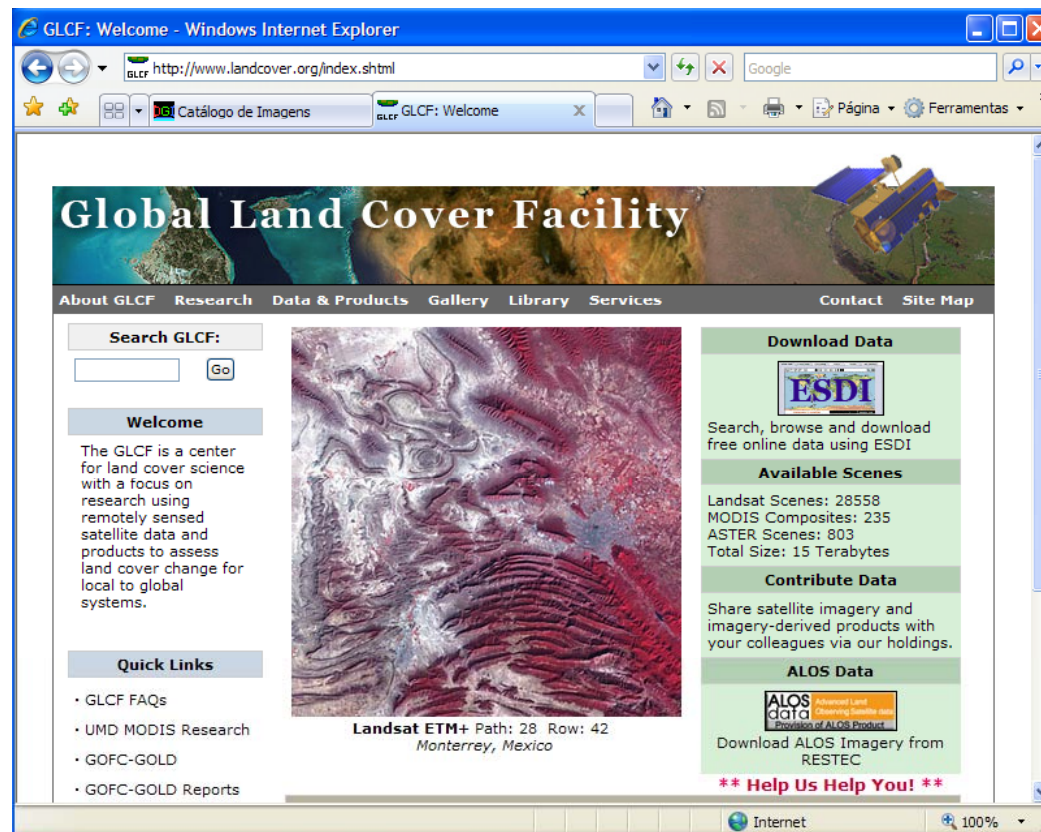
GLCF: Welcome - Windows Internet Explorer

http://www.landcover.org/index.shtml

Google

Catálogo de Imagens

GLCF: Welcome

Página

Ferramentas

Global Land Cover Facility

About GLCF Research Data & Products Gallery Library Services Contact Site Map

Search GLCF:

Go

Welcome

The GLCF is a center for land cover science with a focus on research using remotely sensed satellite data and products to assess land cover change for local to global systems.

Quick Links

· GLCF FAQs

· UMD MODIS Research

· GOFC-GOLD

· GOFC-GOLD Reports

Landsat ETM+ Path: 28 Row: 42
Monterrey, Mexico

Download Data

ESDI

Search, browse and download free online data using ESDI

Available Scenes

Landsat Scenes: 28558
MODIS Composites: 235
ASTER Scenes: 803
Total Size: 15 Terabytes

Contribute Data

Share satellite imagery and imagery-derived products with your colleagues via our holdings.

ALOS Data

ALOS data Advanced Land Observing Satellite data Provision of ALOS Product

Download ALOS Imagery from RESTEC

** Help Us Help You! **

Internet

100%